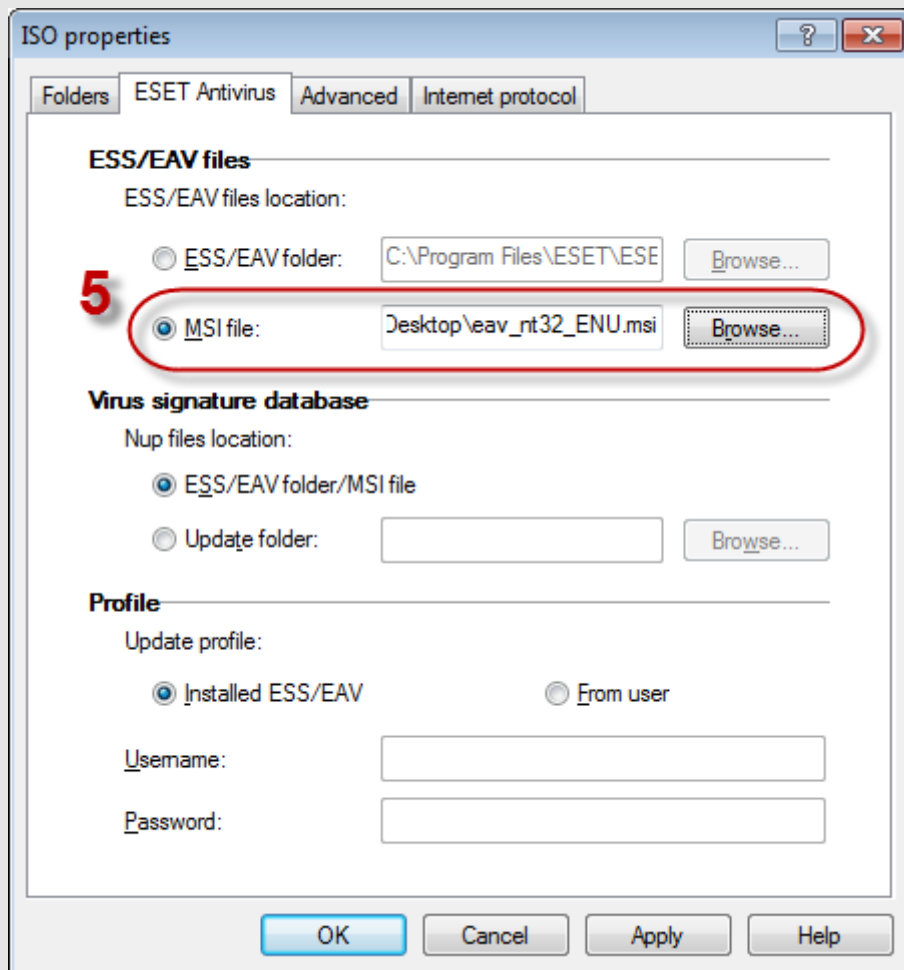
ISO properties

?

Folders | ESET Antivirus | Advanced | Internet protocol

ESS/EAV files

ESS/EAV files location:

ESS/EAV folder: C:\Program Files\ESET\ESE Browse...

5

MSI file: Desktop\eav_nt32_ENU.msi Browse...

Virus signature database

Nup files location:

ESS/EAV folder/MSI file

Update folder: Browse...

Profile

Update profile:

Installed ESS/EAV

From user

Username:

Password:

OK | Cancel | Apply | Help